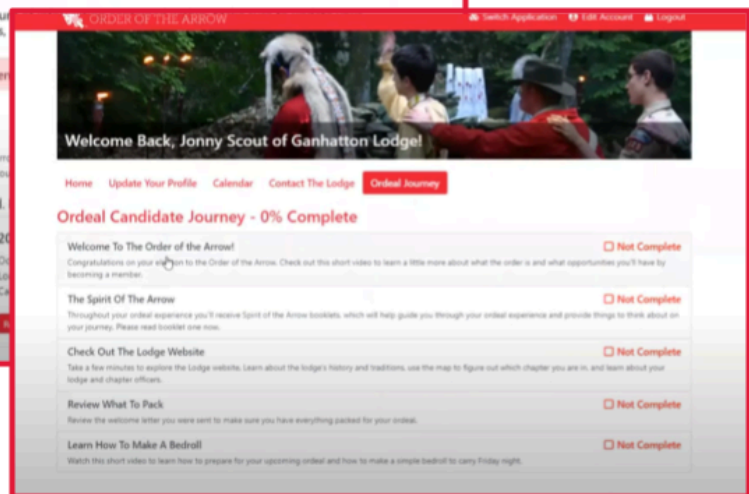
ORDER OF THE ARROW

Switch Application   Edit Account   Logout

Welcome Back, Jonny Scout of Ganhatton Lodge!

Home   Update Your Profile   Calendar   Contact The Lodge   Ordeal Journey

Ordeal Candidate Journey - 0% Complete

Welcome To The Order of the Arrow!
Not Complete
Congratulations on your e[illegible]on to the Order of the Arrow. Check out this short video to learn a little more about what the order is and what opportunities you'll have by becoming a member.

The Spirit Of The Arrow
Not Complete
Throughout your ordeal experience you'll receive Spirit of the Arrow booklets, which will help guide you through your ordeal experience and provide things to think about on your journey. Please read booklet one now.

Check Out The Lodge Website
Not Complete
Take a few minutes to explore the Lodge website. Learn about the lodge's history and traditions, use the map to figure out which chapter you are in, and learn about your lodge and chapter officers.

Review What To Pack
Not Complete
Review the welcome letter you were sent to make sure you have everything packed for your ordeal.

Learn How To Make A Bedroll
Not Complete
Watch this short video to learn how to prepare for your upcoming ordeal and how to make a simple bedroll to carry Friday night.